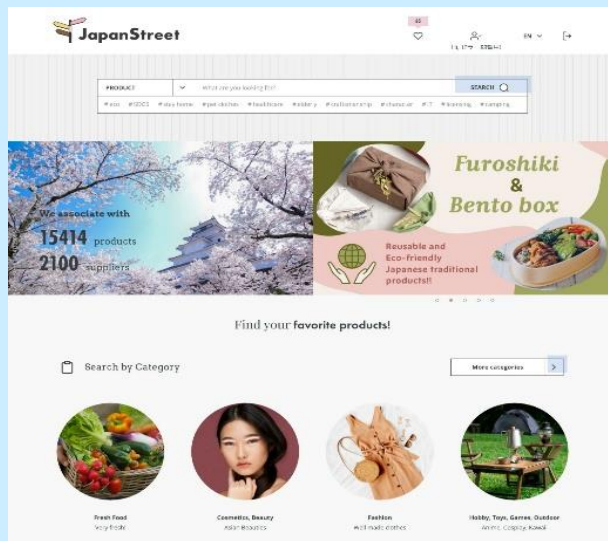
JapanStreet

EN

PRODUCT

What are you looking for?

SEARCH

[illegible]

We associate with
15414 products
2100 suppliers

Furoshiki
&
Bento box

Reusable and Eco-friendly Japanese traditional products!!

Find your favorite products!

Search by Category

More categories

Fresh Food
Very fresh

Cosmetics, Beauty
Asian Beauties

Fashion
Well made clothes

Hobby, Toys, Games, Outdoor
Anime, Cosplay, Kawaii